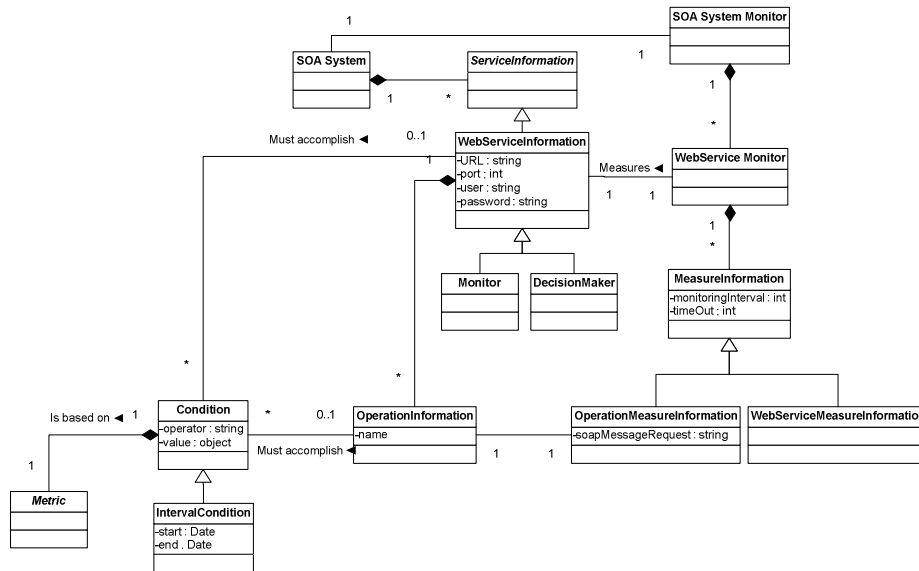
1
SOA System Monitor
1
SOA System
ServiceInformation
1
*
1
*
Must accomplish ◀
0..1
1
WebServiceInformation
-URL : string
-port : int
-user : string
-password : string
Measures ◀
WebService Monitor
1
1
1
*
Monitor
DecisionMaker
MeasureInformation
-monitoringInterval : int
-timeOut : int
*
*
Is based on ◀
1
Condition
-operator : string
-value : object
*
0..1
OperationInformation
-name
OperationMeasureInformation
-soapMessageRequest : string
WebServiceMeasureInformatio
Must accomplish ◀
1
1
1
Metric
IntervalCondition
-start : Date
-end . Date